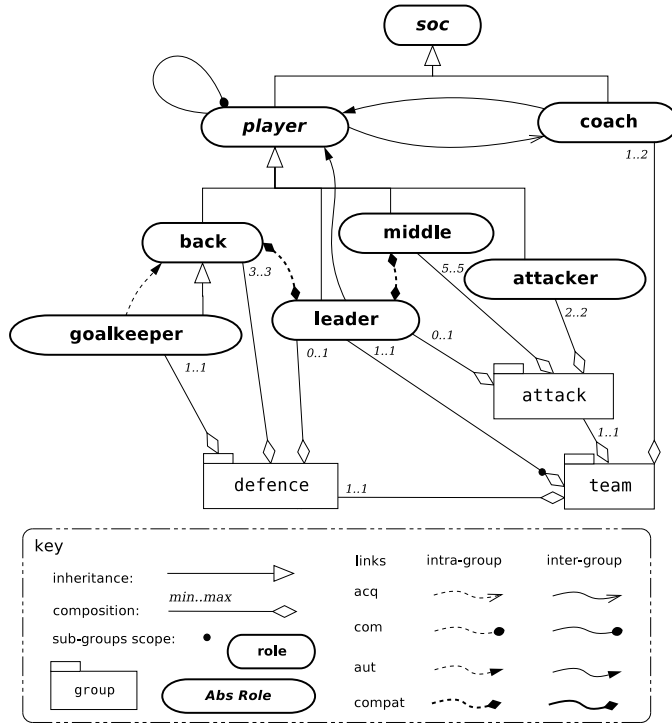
soc

player

coach

1..2

back

middle

attacker

goalkeeper

leader

3..3

5..5

2..2

0..1

1..1

0..1

1..1

attack

1..1

defence

1..1

team

key

inheritance:

composition:

min..max

sub-groups scope:

role

group

Abs Role

links

intra-group

inter-group

acq

com

aut

compat